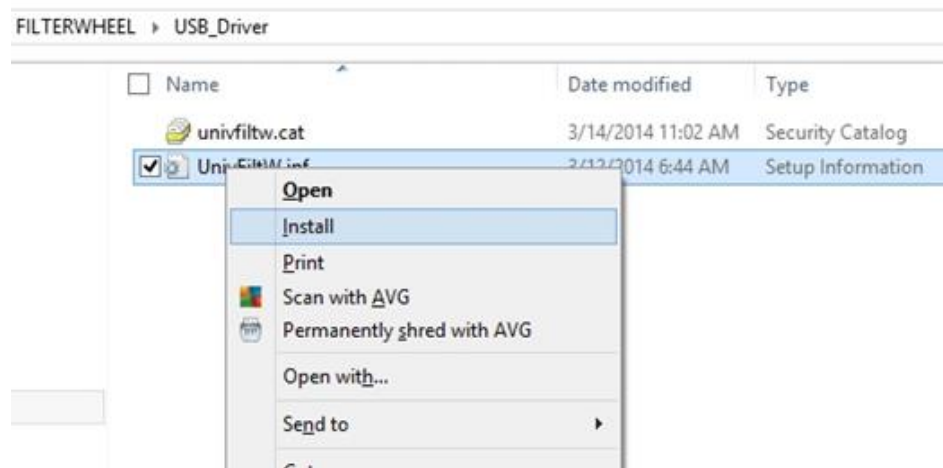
FILTERWHEEL ▸ USB_Driver

| Name | Date modified | Type |
|---|---|---|
| univfiltw.cat | 3/14/2014 11:02 AM | Security Catalog |
| UnivFiltW.inf | 3/12/2014 6:44 AM | Setup Information |

Open
Install
Print
Scan with AVG
Permanently shred with AVG
Open with...
Send to
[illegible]